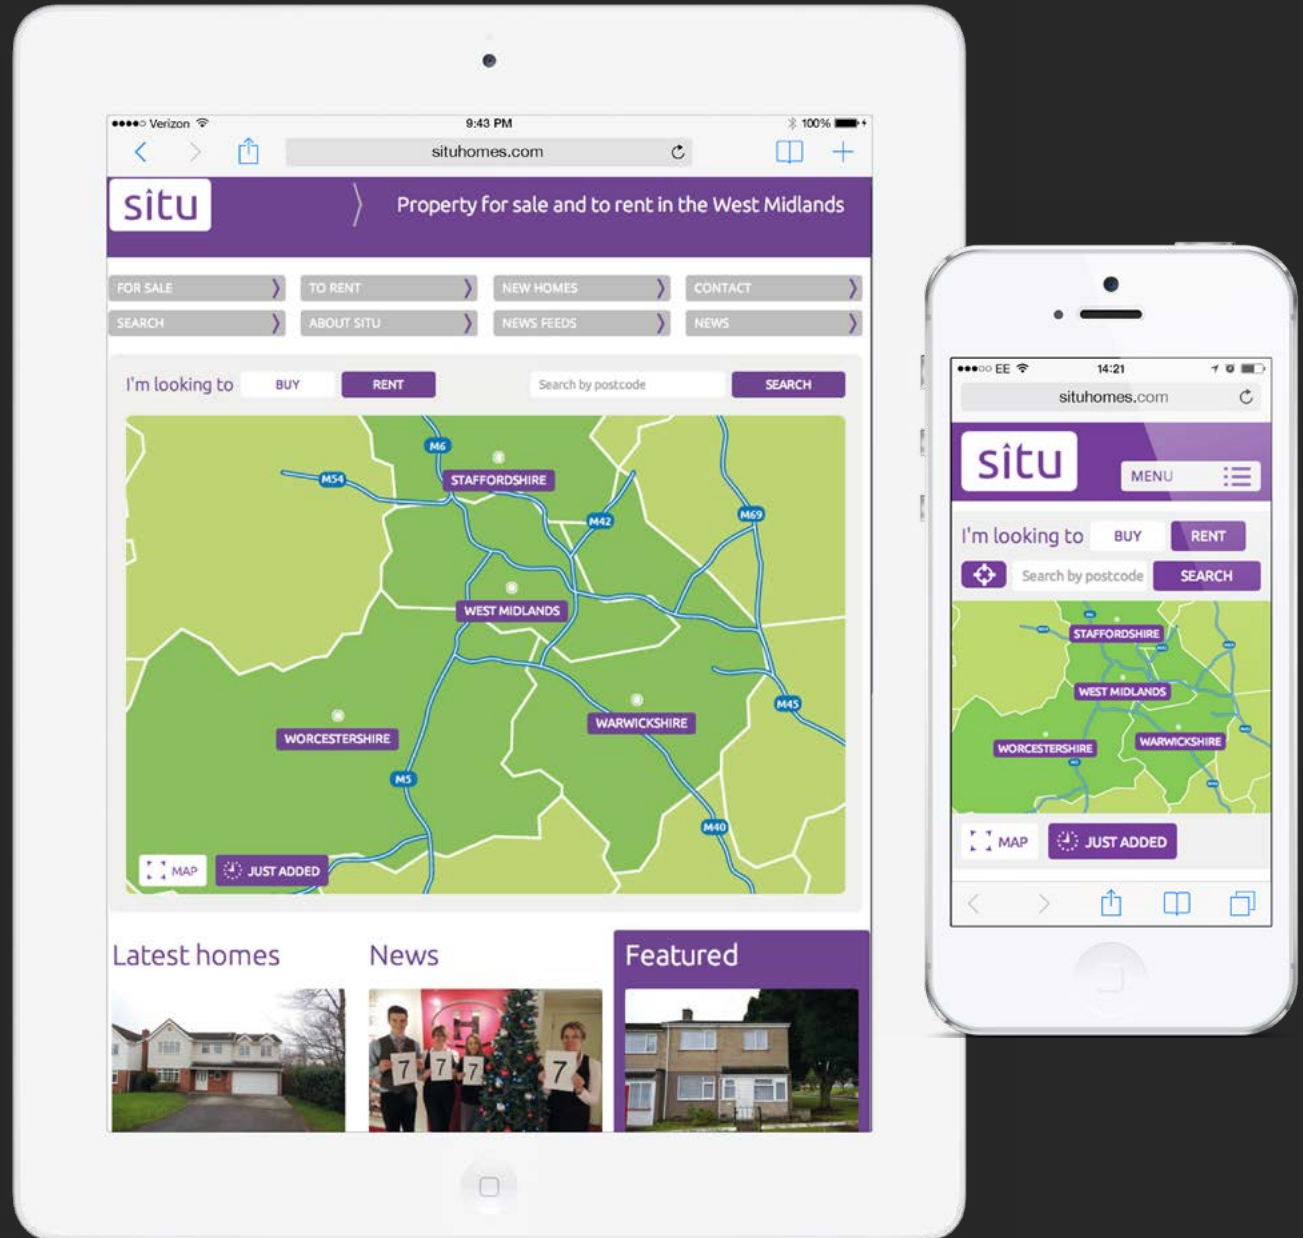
●●●●○ Verizon 9:43 PM 100%

situhomes.com

situ

Property for sale and to rent in the West Midlands

FOR SALE
TO RENT
NEW HOMES
CONTACT
SEARCH
ABOUT SITU
NEWS FEEDS
NEWS

I'm looking to BUY RENT Search by postcode SEARCH

M6
M54
STAFFORDSHIRE
M42
M69
WEST MIDLANDS
M45
WARWICKSHIRE
WORCESTERSHIRE
M5
M40

MAP JUST ADDED

Latest homes

News

Featured

7 7 7 7

●●●○○ EE 14:21

situhomes.com

situ

MENU

I'm looking to BUY RENT

Search by postcode SEARCH

STAFFORDSHIRE
WEST MIDLANDS
WORCESTERSHIRE
WARWICKSHIRE

MAP JUST ADDED